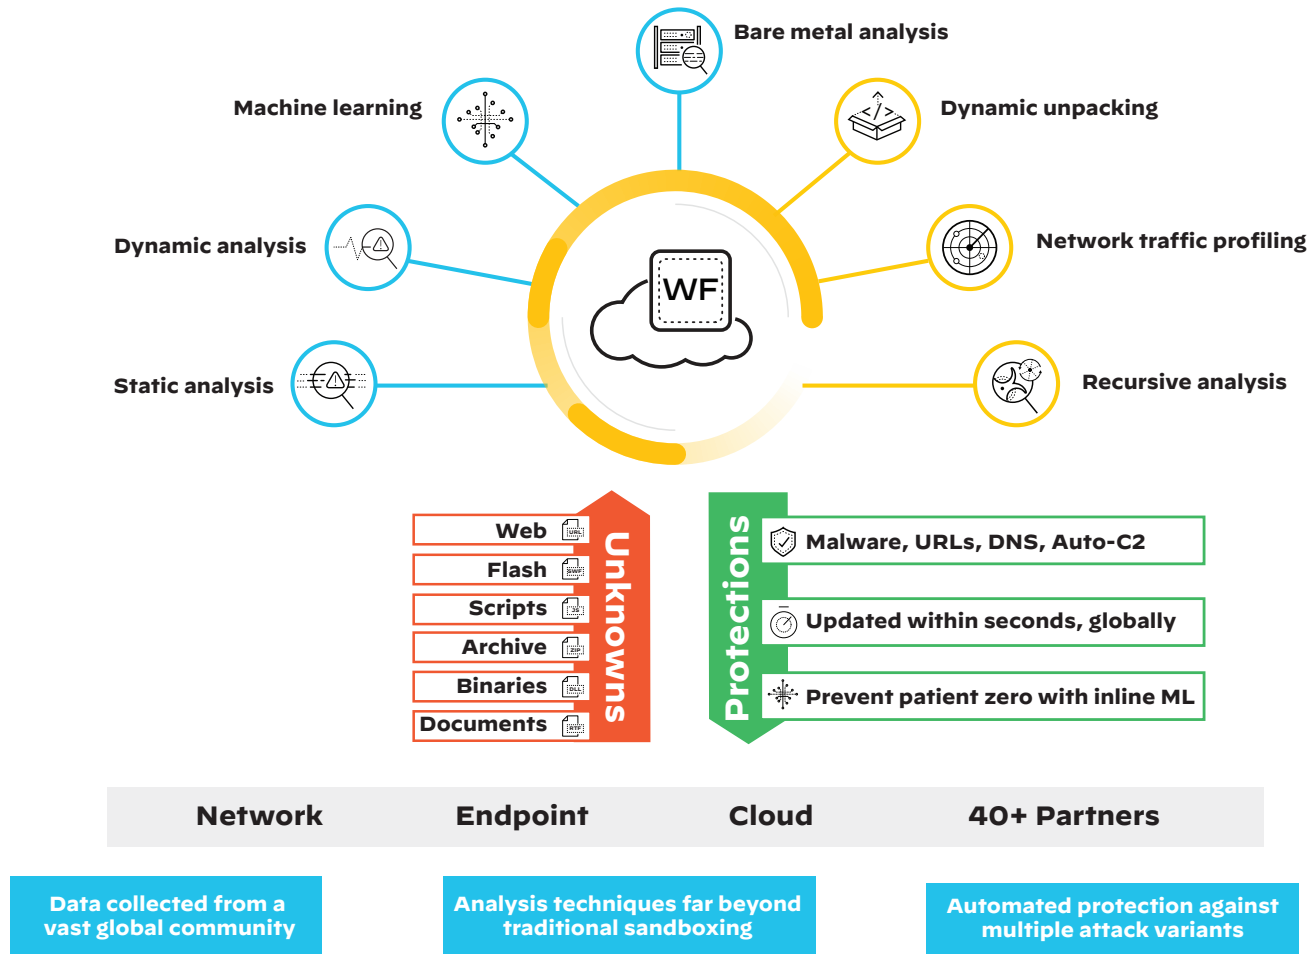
Bare metal analysis

Machine learning

Dynamic unpacking

Dynamic analysis

Network traffic profiling

Static analysis

Recursive analysis

WF

Web
URL

Flash
SWF

Scripts
JS

Archive
ZIP

Binaries
DLL

Documents
RTF

Unknowns

Protections

Malware, URLs, DNS, Auto-C2

Updated within seconds, globally

Prevent patient zero with inline ML

Network

Endpoint

Cloud

40+ Partners

Data collected from a vast global community

Analysis techniques far beyond traditional sandboxing

Automated protection against multiple attack variants